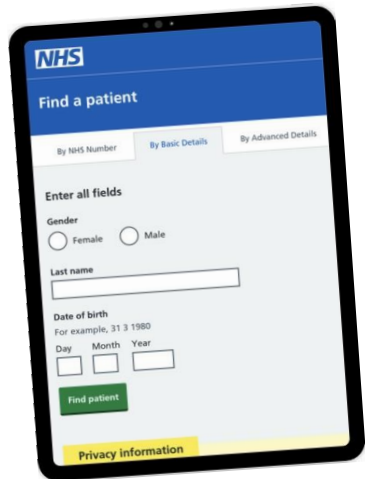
NHS

Find a patient

By NHS Number

By Basic Details

By Advanced Details

Enter all fields

Gender

Female

Male

Last name

Date of birth

For example, 31 3 1980

Day

Month

Year

Find patient

Privacy information